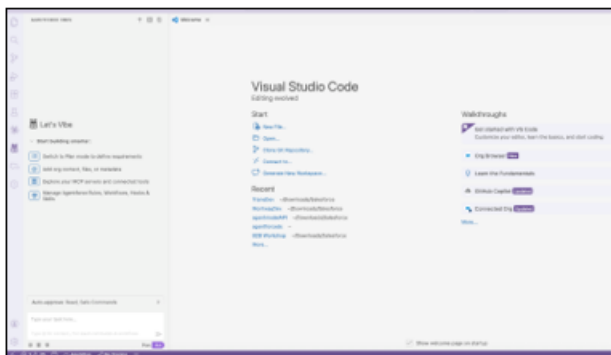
Visual Studio Code
Editing evolved

Start
New File...
Open...
Clone Git Repository...
Connect to...
Generate New Workspace...

Recent
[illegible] ~/Downloads/Salesforce
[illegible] ~/Downloads/Salesforce
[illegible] ~/Downloads/Salesforce
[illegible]
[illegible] ~/Downloads/Salesforce
More...

Walkthroughs
Get started with VS Code
Customize your editor, learn the basics, and start coding
Org Browser
Learn the Fundamentals
GitHub Copilot
Connected Org
More...

Let's Vibe
Start building smarter
Switch to Plan mode to define requirements
Add org context, files, or metadata
Explore your MCP servers and connected tools
Manage Agentforce Rules, Workflows, Hooks & Skills

Auto-approve: Read, Safe Commands

Show welcome page on startup